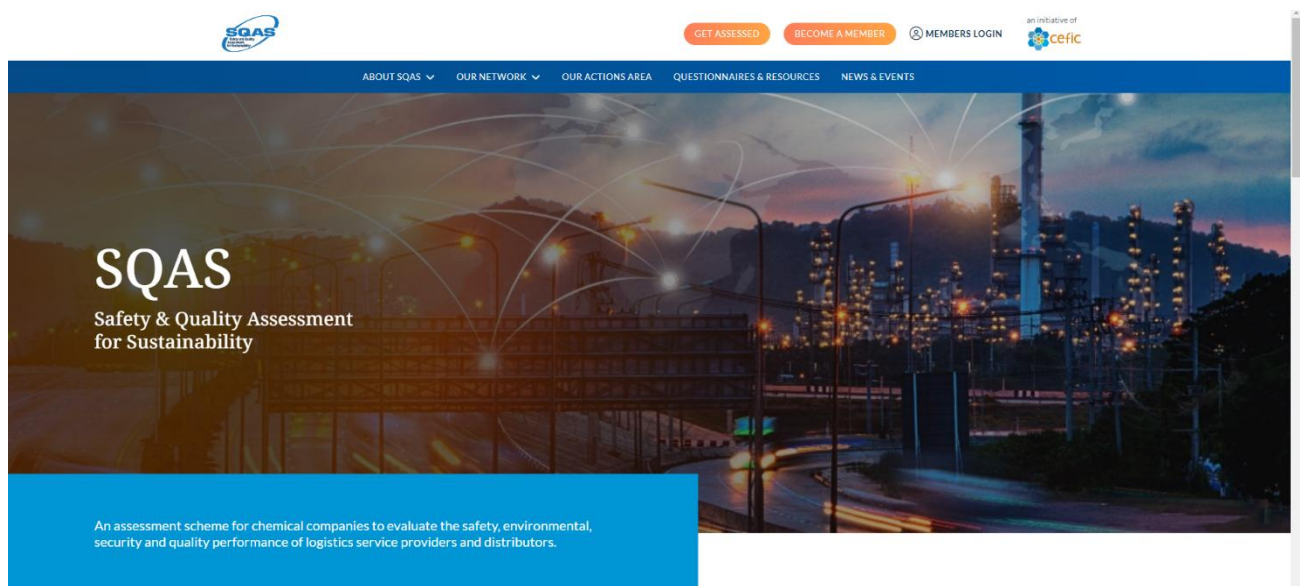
SQAS

GET ASSESSED BECOME A MEMBER MEMBERS LOGIN

an initiative of cefic

ABOUT SQAS OUR NETWORK OUR ACTIONS AREA QUESTIONNAIRES & RESOURCES NEWS & EVENTS

SQAS

Safety & Quality Assessment for Sustainability

An assessment scheme for chemical companies to evaluate the safety, environmental, security and quality performance of logistics service providers and distributors.